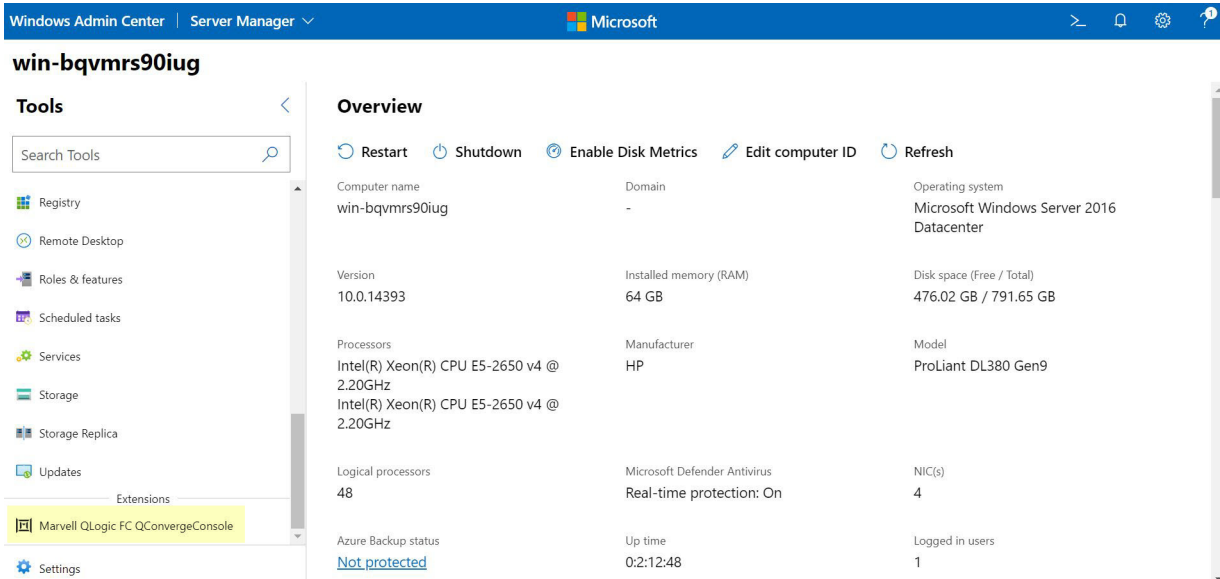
Windows Admin Center | Server Manager

Microsoft

win-bqvmrs90iug

Tools

Search Tools

Registry

Remote Desktop

Roles & features

Scheduled tasks

Services

Storage

Storage Replica

Updates

Extensions

Marvell QLogic FC QConvergeConsole

Settings

Overview

Restart Shutdown Enable Disk Metrics Edit computer ID Refresh

Computer name
win-bqvmrs90iug

Domain
-

Operating system
Microsoft Windows Server 2016 Datacenter

Version
10.0.14393

Installed memory (RAM)
64 GB

Disk space (Free / Total)
476.02 GB / 791.65 GB

Processors
Intel(R) Xeon(R) CPU E5-2650 v4 @ 2.20GHz
Intel(R) Xeon(R) CPU E5-2650 v4 @ 2.20GHz

Manufacturer
HP

Model
ProLiant DL380 Gen9

Logical processors
48

Microsoft Defender Antivirus
Real-time protection: On

NIC(s)
4

Azure Backup status
Not protected

Up time
0:2:12:48

Logged in users
1